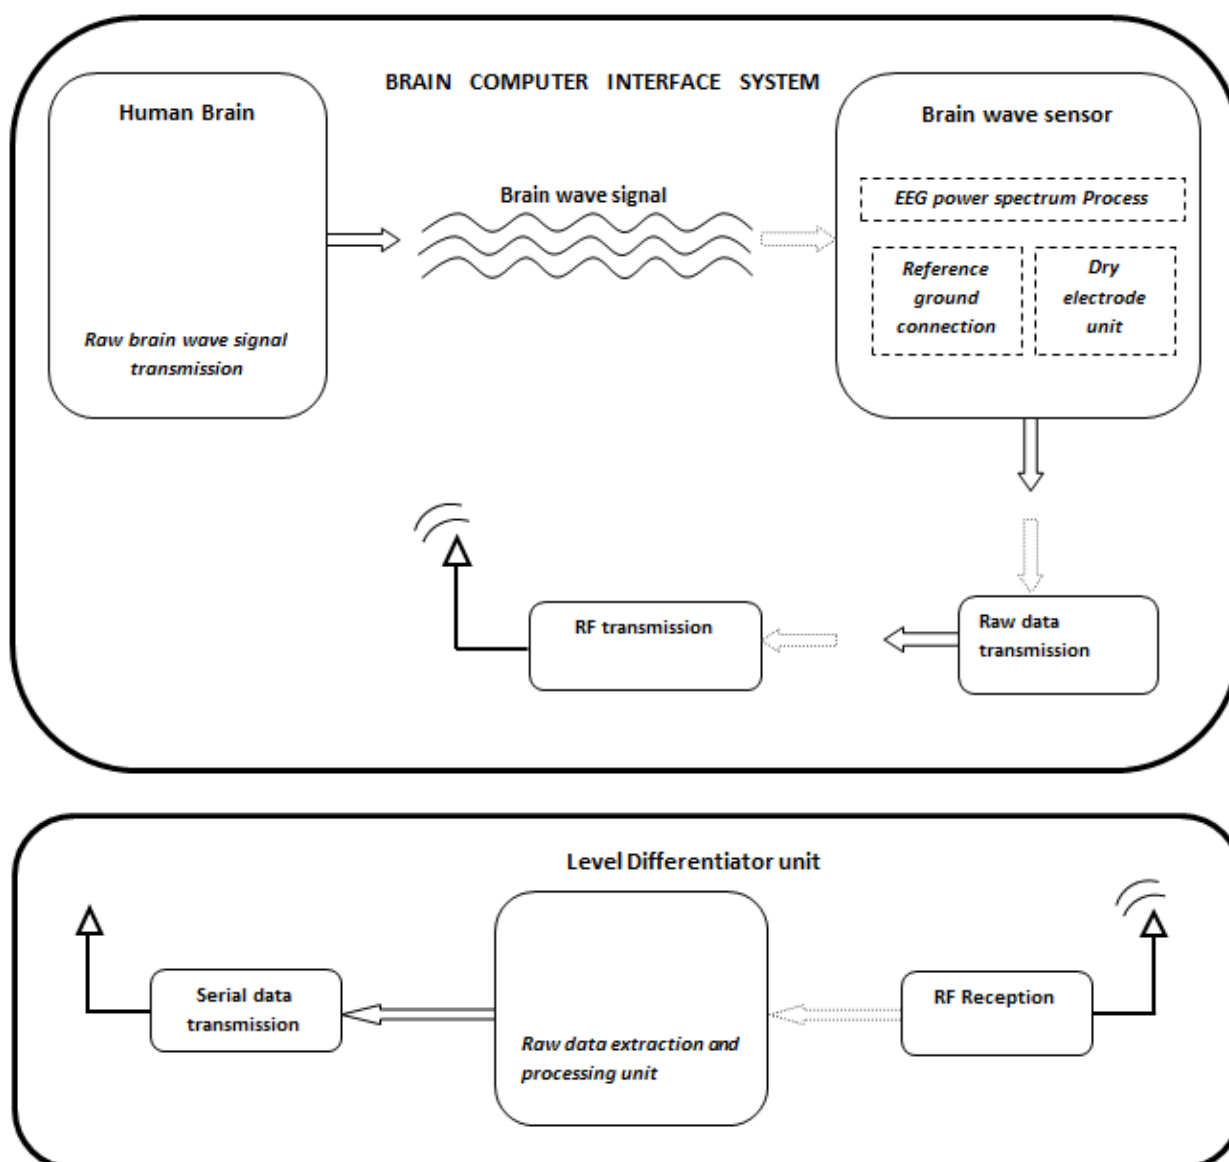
BRAIN COMPUTER INTERFACE SYSTEM

Human Brain

Raw brain wave signal transmission

Brain wave signal

Brain wave sensor

EEG power spectrum Process

Reference ground connection

Dry electrode unit

RF transmission

Raw data transmission

Level Differentiator unit

Serial data transmission

Raw data extraction and processing unit

RF Reception